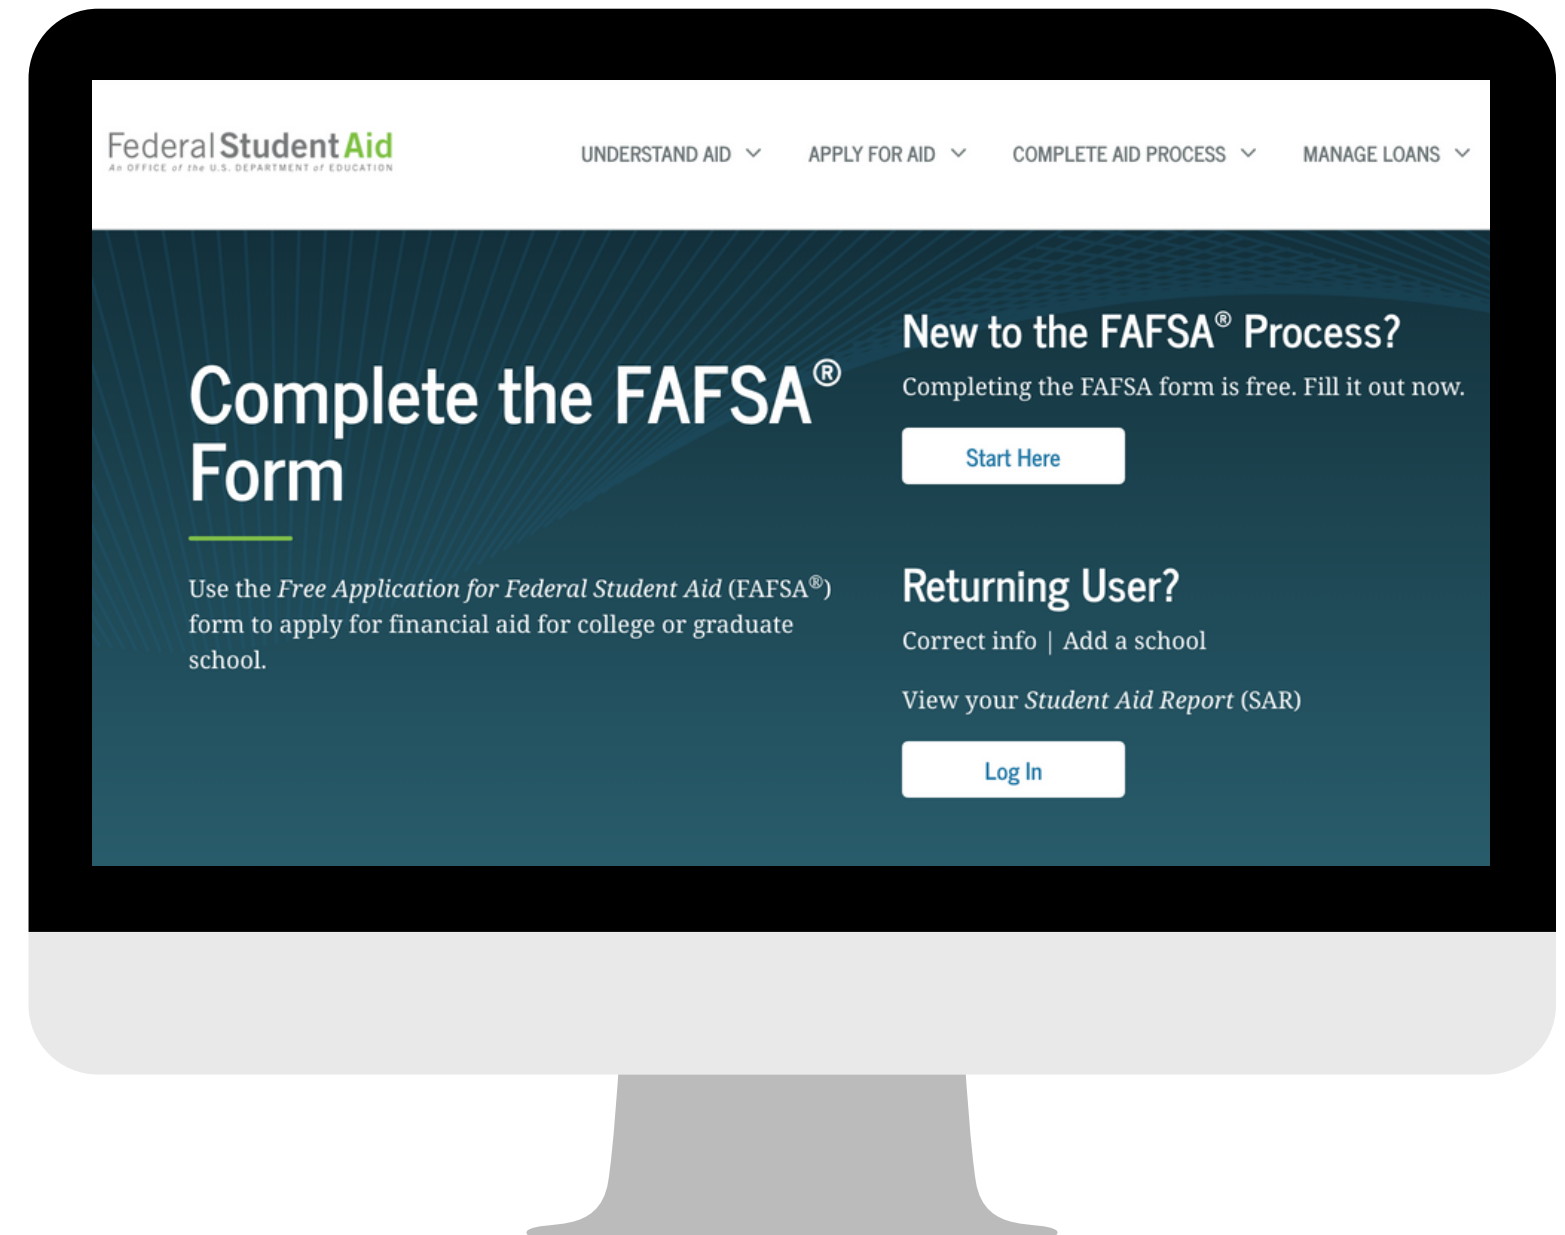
Federal Student Aid
An OFFICE of the U.S. DEPARTMENT of EDUCATION

UNDERSTAND AID APPLY FOR AID COMPLETE AID PROCESS MANAGE LOANS

Complete the FAFSA® Form

Use the Free Application for Federal Student Aid (FAFSA®) form to apply for financial aid for college or graduate school.

New to the FAFSA® Process?

Completing the FAFSA form is free. Fill it out now.

Start Here

Returning User?

Correct info | Add a school

View your Student Aid Report (SAR)

Log In